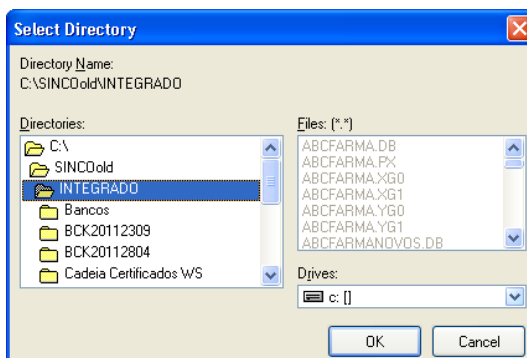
Select Directory

Directory Name:
C:\SINCOold\INTEGRADO

Directories:
C:\
SINCOold
INTEGRADO
Bancos
BCK20112309
BCK20112804
Cadeia Certificados WS

Files: (*.*)
ABCFARMA.DB
ABCFARMA.PX
ABCFARMA.XG0
ABCFARMA.XG1
ABCFARMA.YG0
ABCFARMA.YG1
ABCFARMANOVOS.DB

Drives:
c: []

OK
Cancel